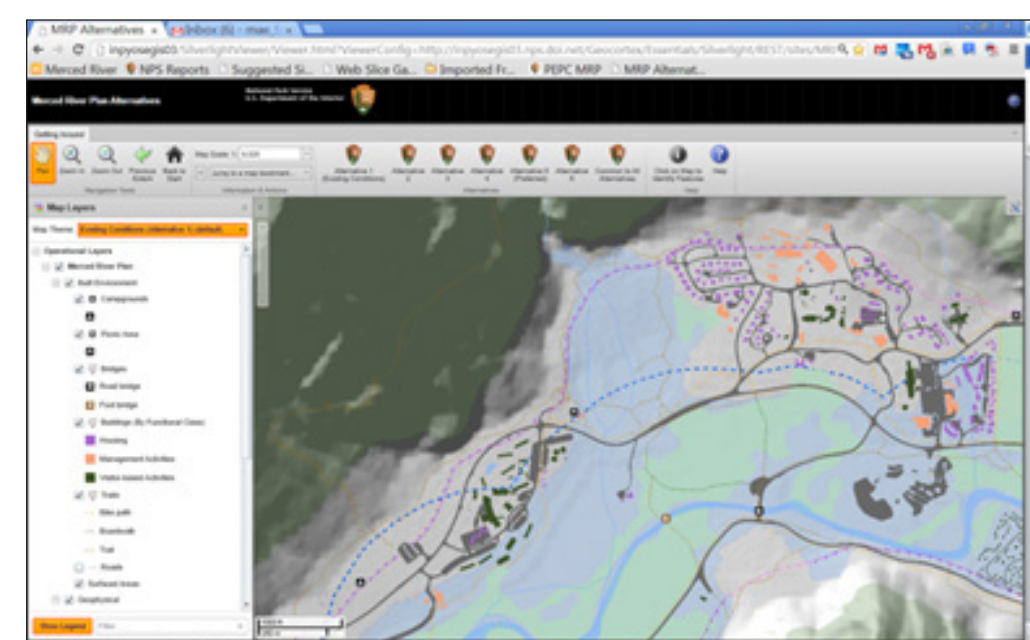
MRP Alternatives ×
Inbox (6) - msac ×

inpyosegis03/Silverlight/Viewer/Viewer.html?ViewerConfig=http://inpyosegis03.nps.doi.net/Geocortex/Essentials/Silverlight/REST/sites/MR

Merced River
NPS Reports
Suggested Si...
Web Slice Ga...
Imported Fr...
PEPC MRP
MRP Alternat...

Merced River Plan Alternatives

National Park Service
U.S. Department of the Interior

Getting Around

Pan
Zoom In
Zoom Out
Previous Extent
Back to Start
Navigation Tools

Map Scale
Jump to a map bookmark
Information & Actions

Alternative 1 (Existing Conditions)
Alternative 2
Alternative 3
Alternative 4
Alternative 5 (Preferred)
Alternative 6
Common to All Alternatives
Alternatives

Click on Map to Identify Features
Help
Help

Map Layers

Map Theme: Existing Conditions (Alternative 1) (default)

Operational Layers
Merced River Plan
Built Environment
Campgrounds
Picnic Area
Bridges
Road bridge
Foot bridge
Buildings (By Functional Class)
Housing
Management Activities
Visitor-based Activities
Trails
Bike path
Boardwalk
Trail
Roads
Surfaced Areas
Geophysical

Show Legend
Filter